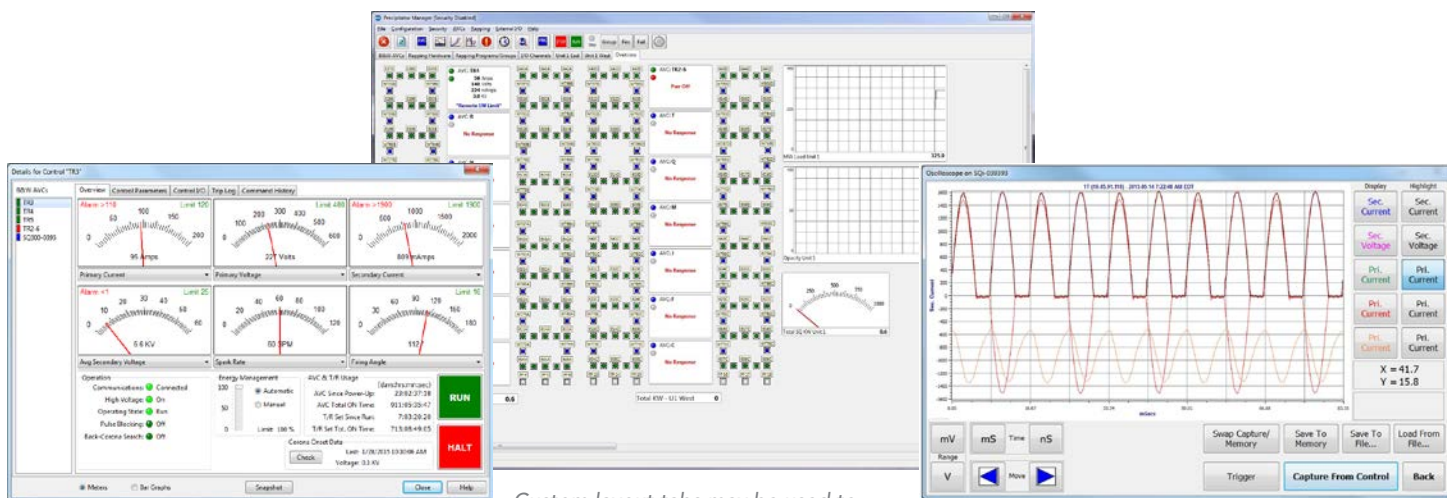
Precipitator Manager [Security Disabled]

File Configuration Security AVCs Rapping External I/O Help

AVC: TR4
No Response

AVC: TR2-6
Pwr Off

AVC: T
No Response

AVC: Q
No Response

AVC: M
No Response

AVC: I
No Response

AVC: F
No Response

AVC: C
No Response

AVC: B
No Response

Total KW - U1 Wind 0

Total SQ KW Unit 1

Details for Control "TR3"

BBW AVCs
TR3
TR4
TR5
TR2-6
SQ300-0095

Overview Control Parameters Control I/O Trip Log Command History

Alarm >110 Limit 120
95 Amps
Primary Current

Limit 480
221 Volts
Primary Voltage

Alarm >1500 Limit 1900
809 mAmps
Secondary Current

Alarm <1 Limit 25
6.6 KV
Avg Secondary Voltage

60 SPM
Spark Rate

Limit 16
117
Firing Angle

Operation
Communications: Connected
High Voltage: On
Operating State: Run
Pulse Blocking: Off
Back-Corona Search: Off

Energy Management
Automatic
Manual
Limit: 100 %

AVC & T/R Usage
(days:hrs:min:sec)
AVC Since Power-Up: 23:02:37:38
AVC Total ON Time: 911:05:28:47
T/R Set Since Run: 7:03:20:28
T/R Set Tot. ON Time: 715:05:49:05

Corona Onset Data
Check
Last: 1/28/2015 10:30:06 AM
Voltage: 0.0 KV

RUN
HALT

Meters Bar Graphs Snapshot Close Help

Oscilloscope on SQ-030393

Display Highlight
Sec. Current
Sec. Current
Sec. Voltage
Sec. Voltage
Pri. Current
Pri. Current
Pri. Current
Pri. Current
Pri. Current
Pri. Current

X = 41.7
Y = 15.8

mV mS Time nS
Range
V Move

Swap Capture/ Memory
Save To Memory
Save To File...
Load From File...
Trigger
Capture From Control
Back

Custom layout tabs may be used to